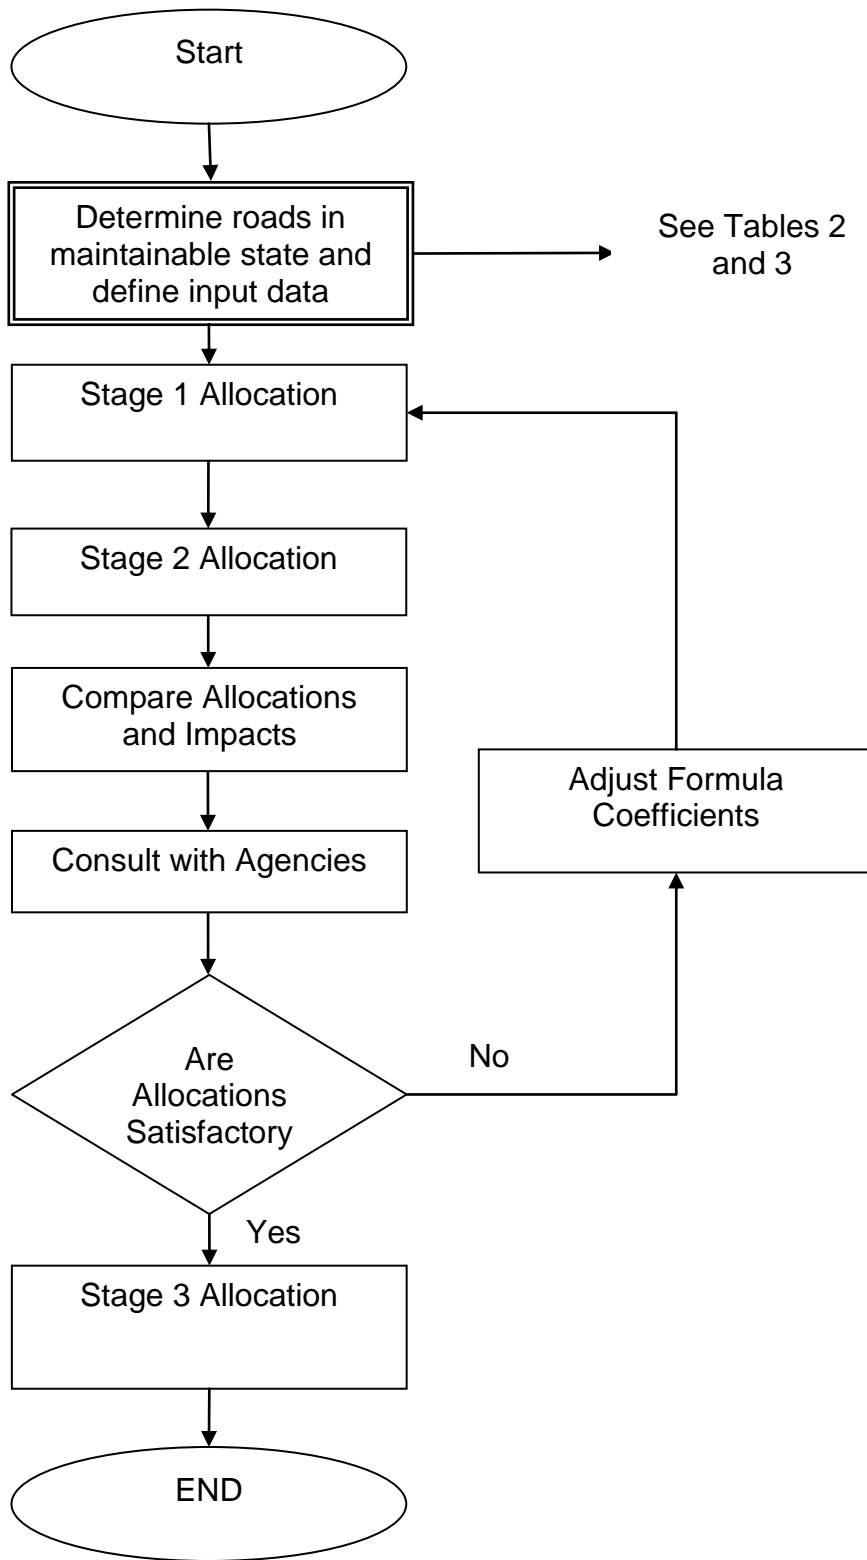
Start

Determine roads in maintainable state and define input data

See Tables 2 and 3

Stage 1 Allocation

Stage 2 Allocation

Compare Allocations and Impacts

Adjust Formula Coefficients

Consult with Agencies

Are Allocations Satisfactory

No

Yes

Stage 3 Allocation

END